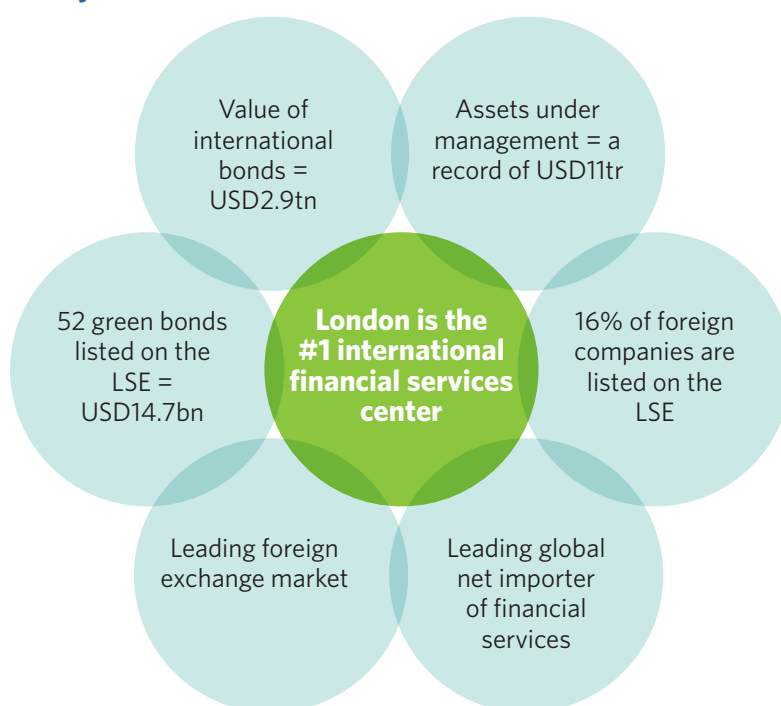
Value of international bonds = USD2.9tn

Assets under management = a record of USD11tr

52 green bonds listed on the LSE = USD14.7bn

London is the #1 international financial services center

16% of foreign companies are listed on the LSE

Leading foreign exchange market

Leading global net importer of financial services